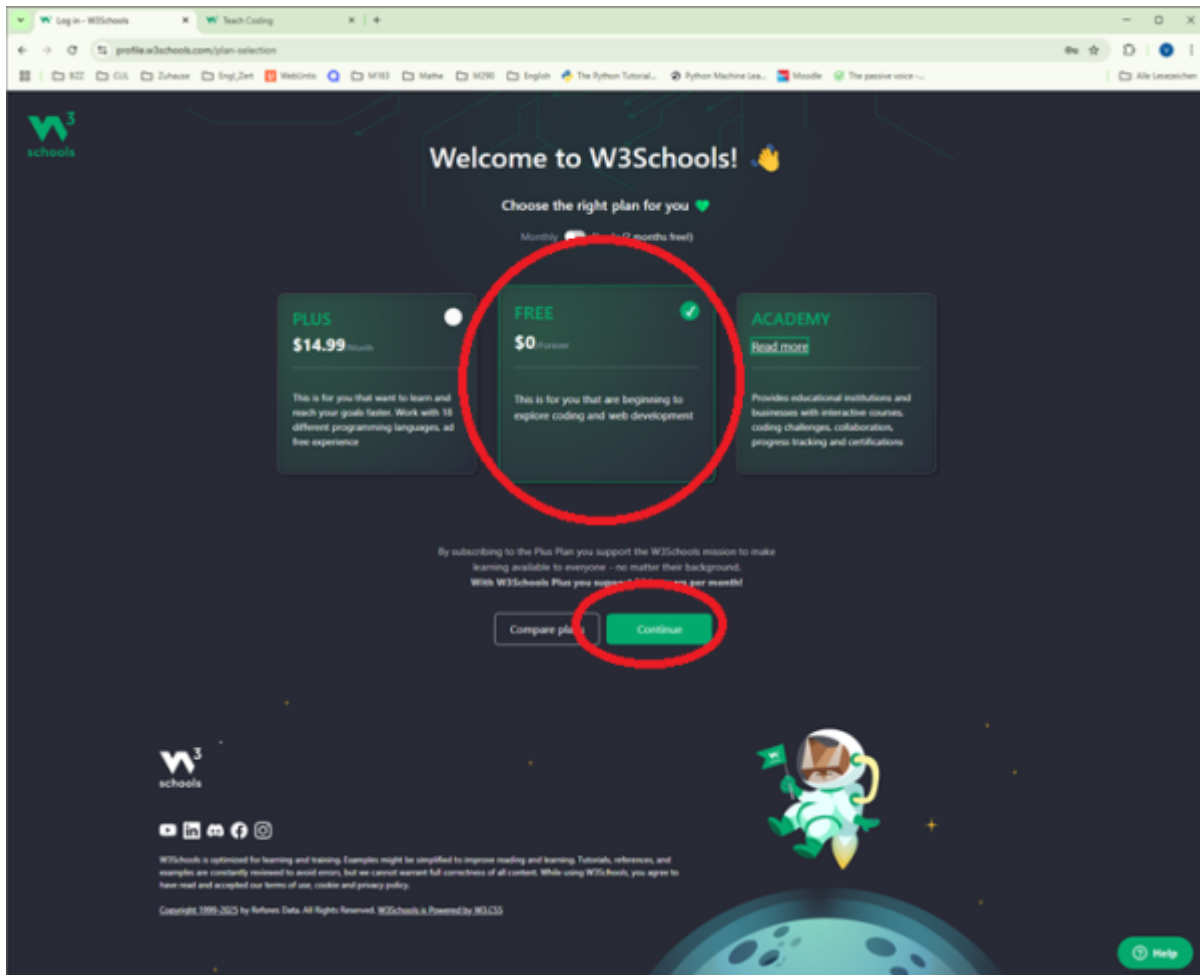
Log in - W3Schools
Teach Coding
profile.w3schools.com/plan-selection
BZZ CUL Zuhause Engl_Zert WebUntis M183 Mathe M290 English The Python Tutorial... Python Machine Lea... Moodle The passive voice -... Alle Lesezeichen

w3schools

Welcome to W3Schools! 👋

Choose the right plan for you 💚

Monthly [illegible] (2 months free!)

PLUS
$14.99/Month
This is for you that want to learn and reach your goals faster. Work with 18 different programming languages, ad free experience

FREE
$0/Forever
This is for you that are beginning to explore coding and web development

ACADEMY
Read more
Provides educational institutions and businesses with interactive courses, coding challenges, collaboration, progress tracking and certifications

By subscribing to the Plus Plan you support the W3Schools mission to make learning available to everyone - no matter their background.
With W3Schools Plus you support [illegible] per month!

Compare pla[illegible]
Continue

w3schools

W3Schools is optimized for learning and training. Examples might be simplified to improve reading and learning. Tutorials, references, and examples are constantly reviewed to avoid errors, but we cannot warrant full correctness of all content. While using W3Schools, you agree to have read and accepted our terms of use, cookie and privacy policy.

Copyright 1999-2025 by Refsnes Data. All Rights Reserved. W3Schools is Powered by W3.CSS

Help